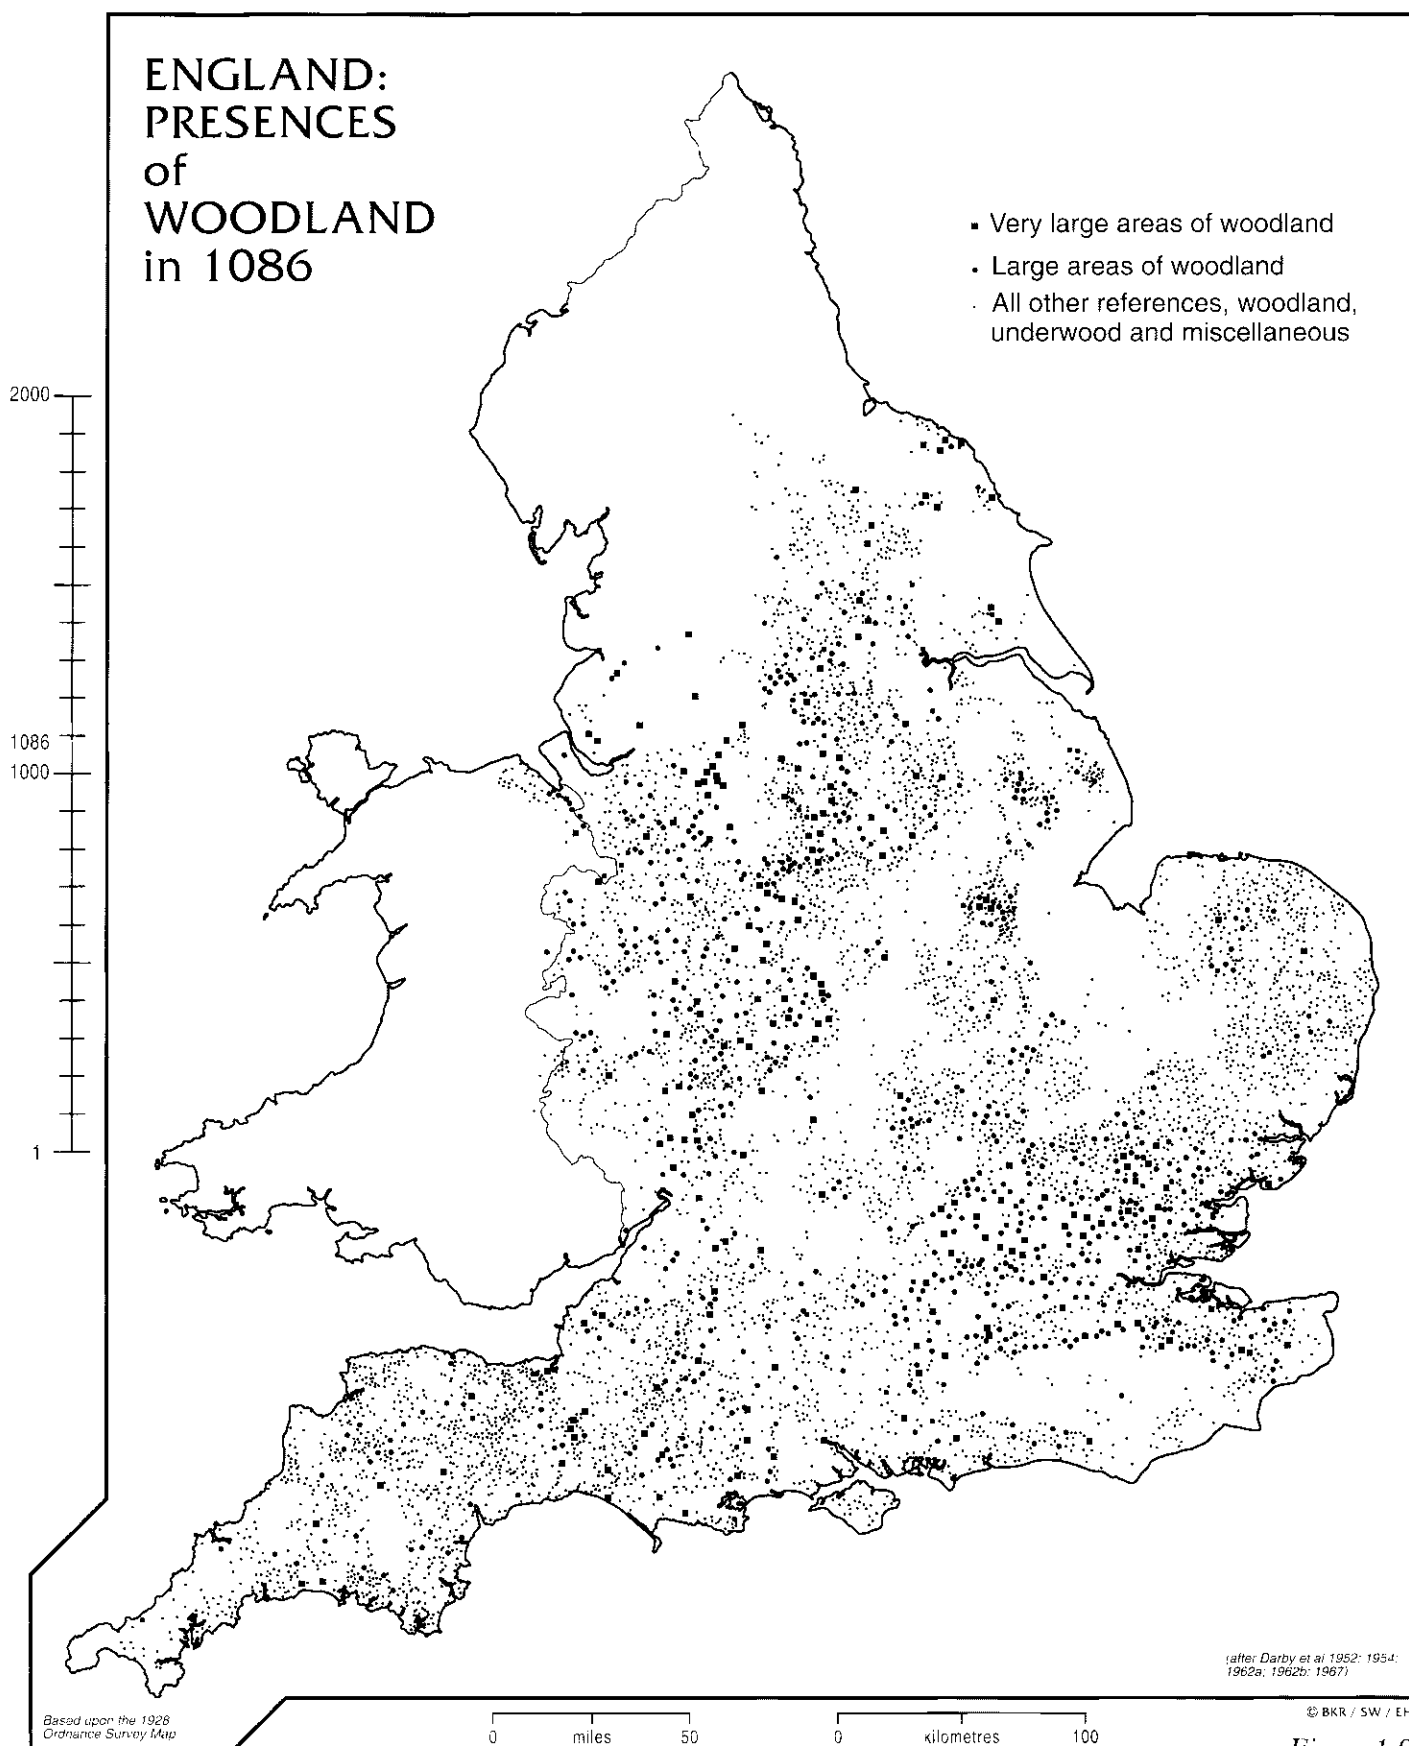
ENGLAND: PRESENCES of WOODLAND in 1086

▪ Very large areas of woodland
• Large areas of woodland
· All other references, woodland, underwood and miscellaneous

2000
1086
1000
1

(after Darby et al 1952; 1954; 1962a; 1962b; 1967)

Based upon the 1928 Ordnance Survey Map

0 miles 50

0 kilometres 100

© BKR / SW / EH

Figure 1.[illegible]